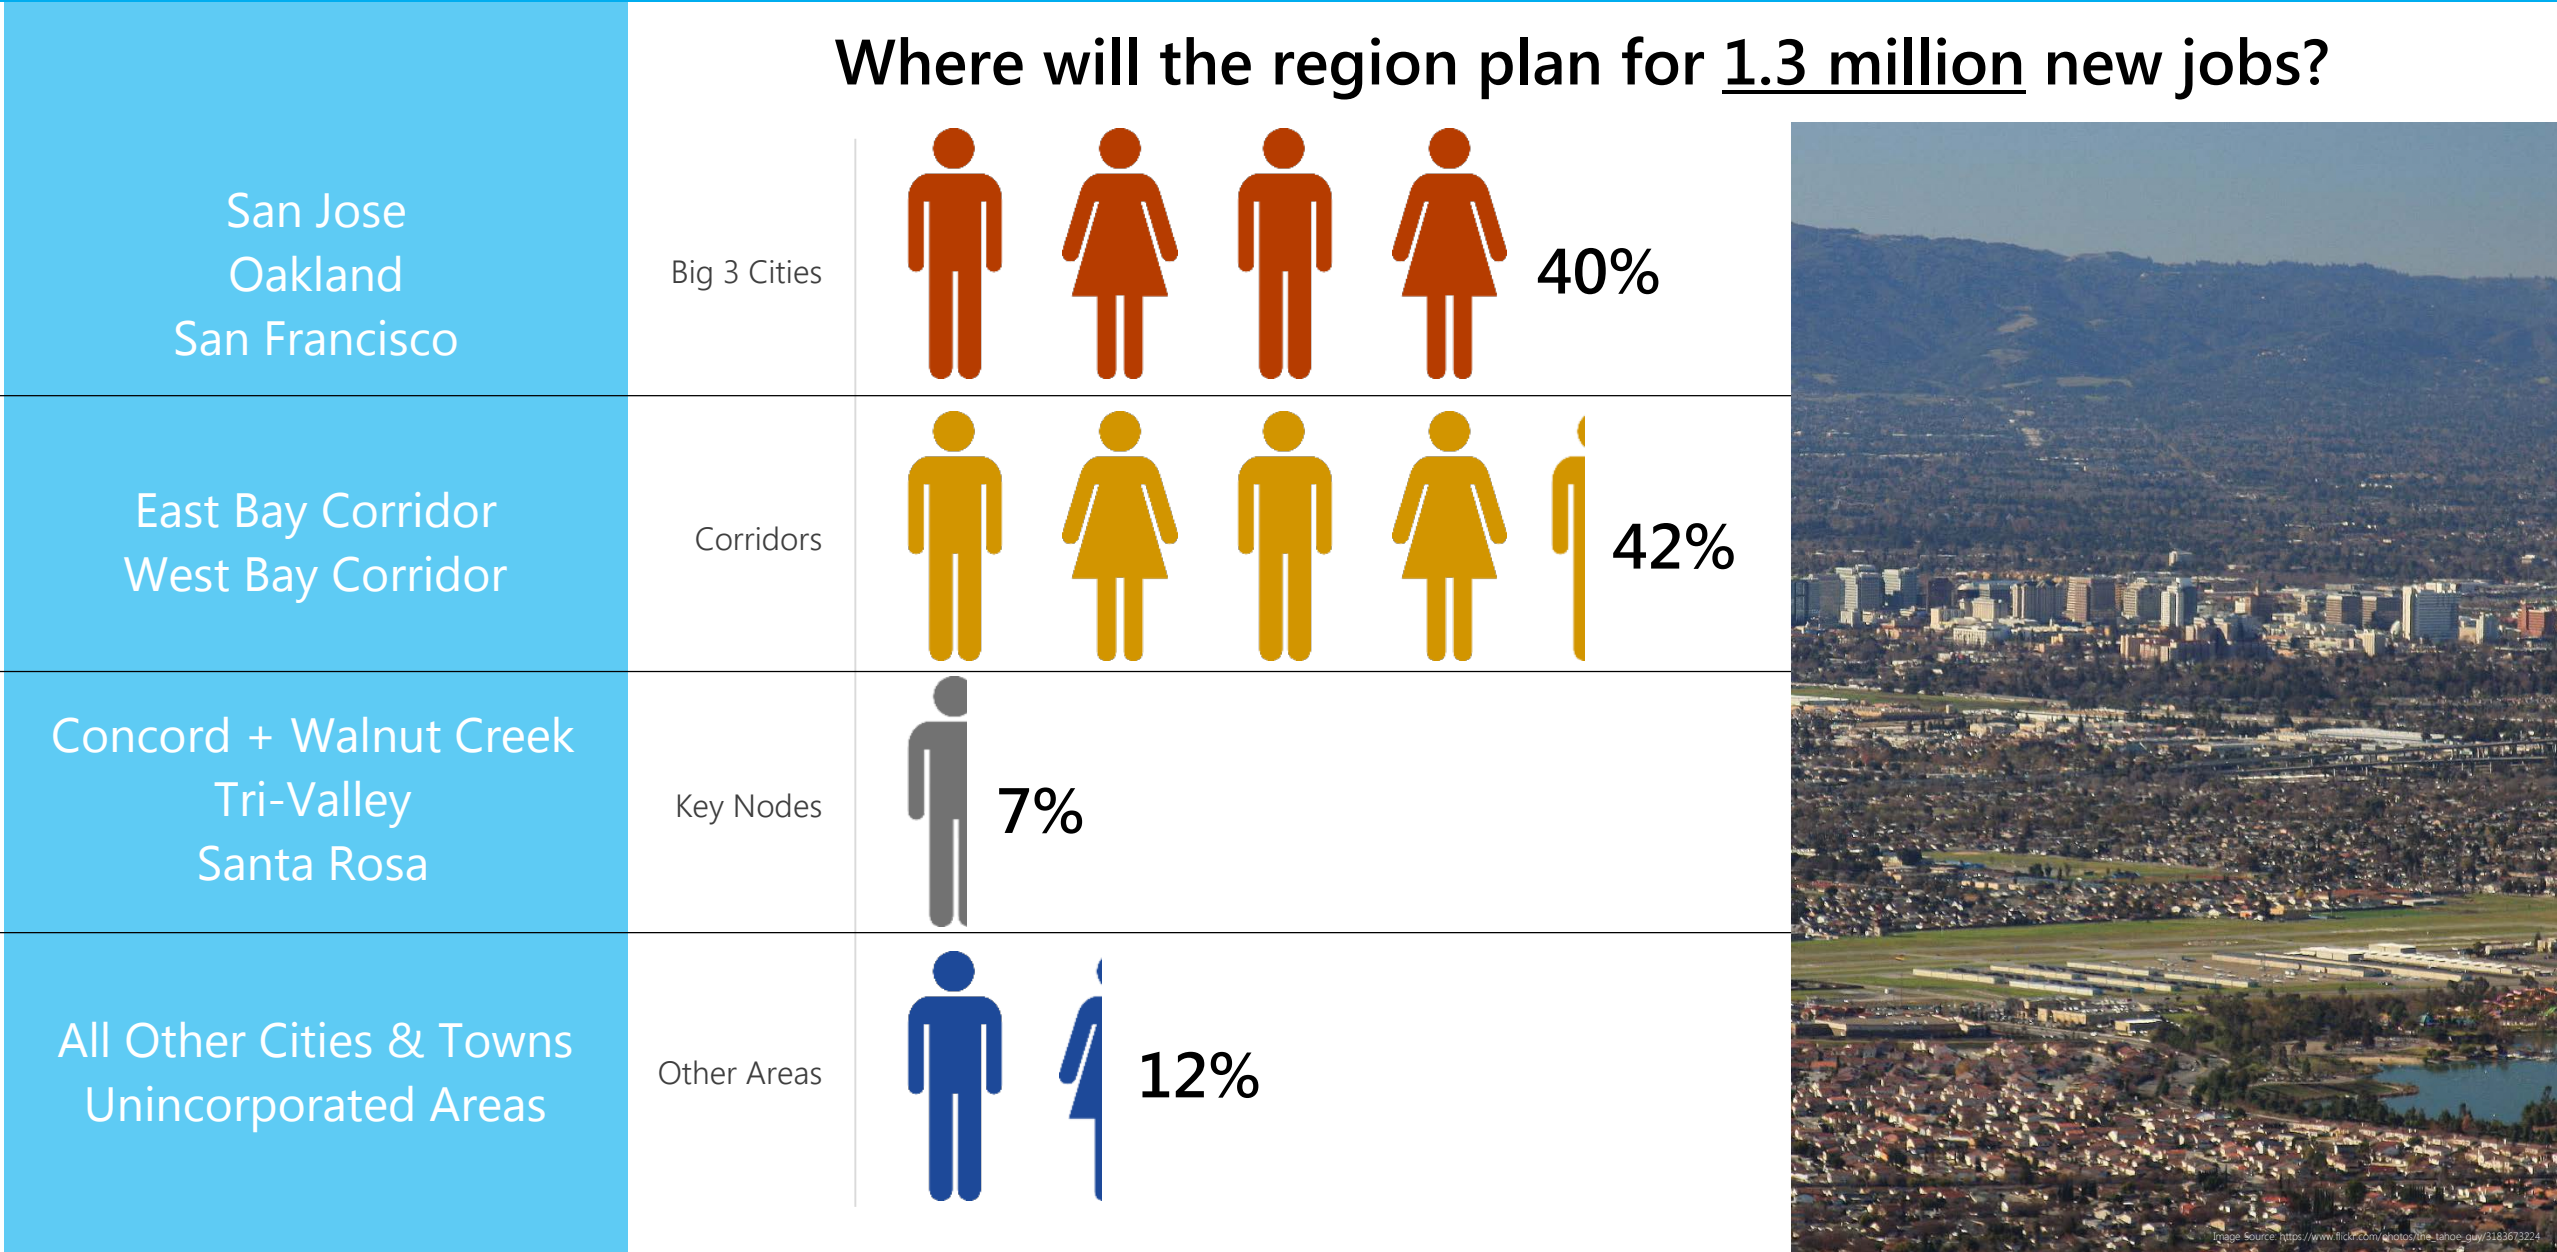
Where will the region plan for 1.3 million new jobs?

San Jose
Oakland
San Francisco

Big 3 Cities

40%

East Bay Corridor
West Bay Corridor

Corridors

42%

Concord + Walnut Creek
Tri-Valley
Santa Rosa

Key Nodes

7%

All Other Cities & Towns
Unincorporated Areas

Other Areas

12%

Image Source: https://www.flickr.com/photos/the_tahoe_guy/3183673224